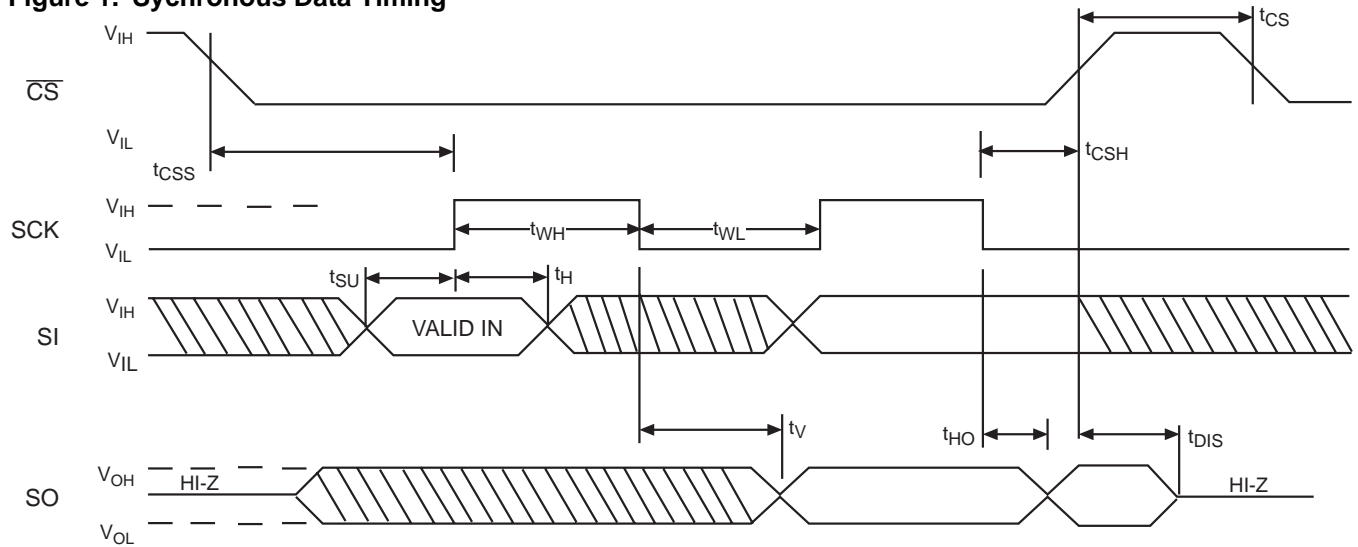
Figure 1. Synchronous Data Timing

$t_{CS}$

$V_{IH}$

$\overline{CS}$

$V_{IL}$

$t_{CSS}$

$t_{CSH}$

SCK

$V_{IH}$

$V_{IL}$

$t_{WH}$

$t_{WL}$

$t_{SU}$

$t_H$

SI

$V_{IH}$

VALID IN

$V_{IL}$

$t_V$

$t_{HO}$

$t_{DIS}$

SO

$V_{OH}$

HI-Z

$V_{OL}$

HI-Z